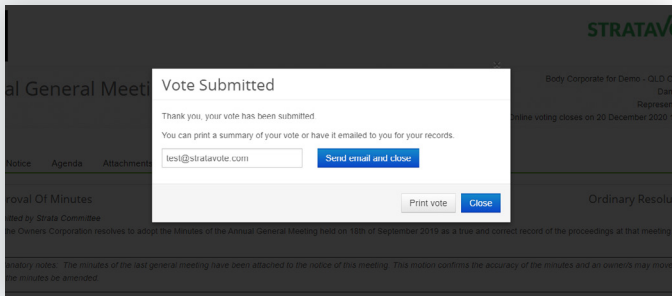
STRATAV

al General Meeti

Body Corporate for Demo - QLD C

Dan

Represen

Online voting closes on 20 December 2020

Notice Agenda Attachments

roval Of Minutes

Ordinary Resolu

ited by Strata Committee

the Owners Corporation resolves to adopt the Minutes of the Annual General Meeting held on 18th of September 2019 as a true and correct record of the proceedings at that meeting

anatory notes: The minutes of the last general meeting have been attached to the notice of this meeting. This motion confirms the accuracy of the minutes and an owner/s may move the minutes be amended.

Vote Submitted

×

Thank you, your vote has been submitted

You can print a summary of your vote or have it emailed to you for your records.

test@stratavote.com

Send email and close

Print vote

Close